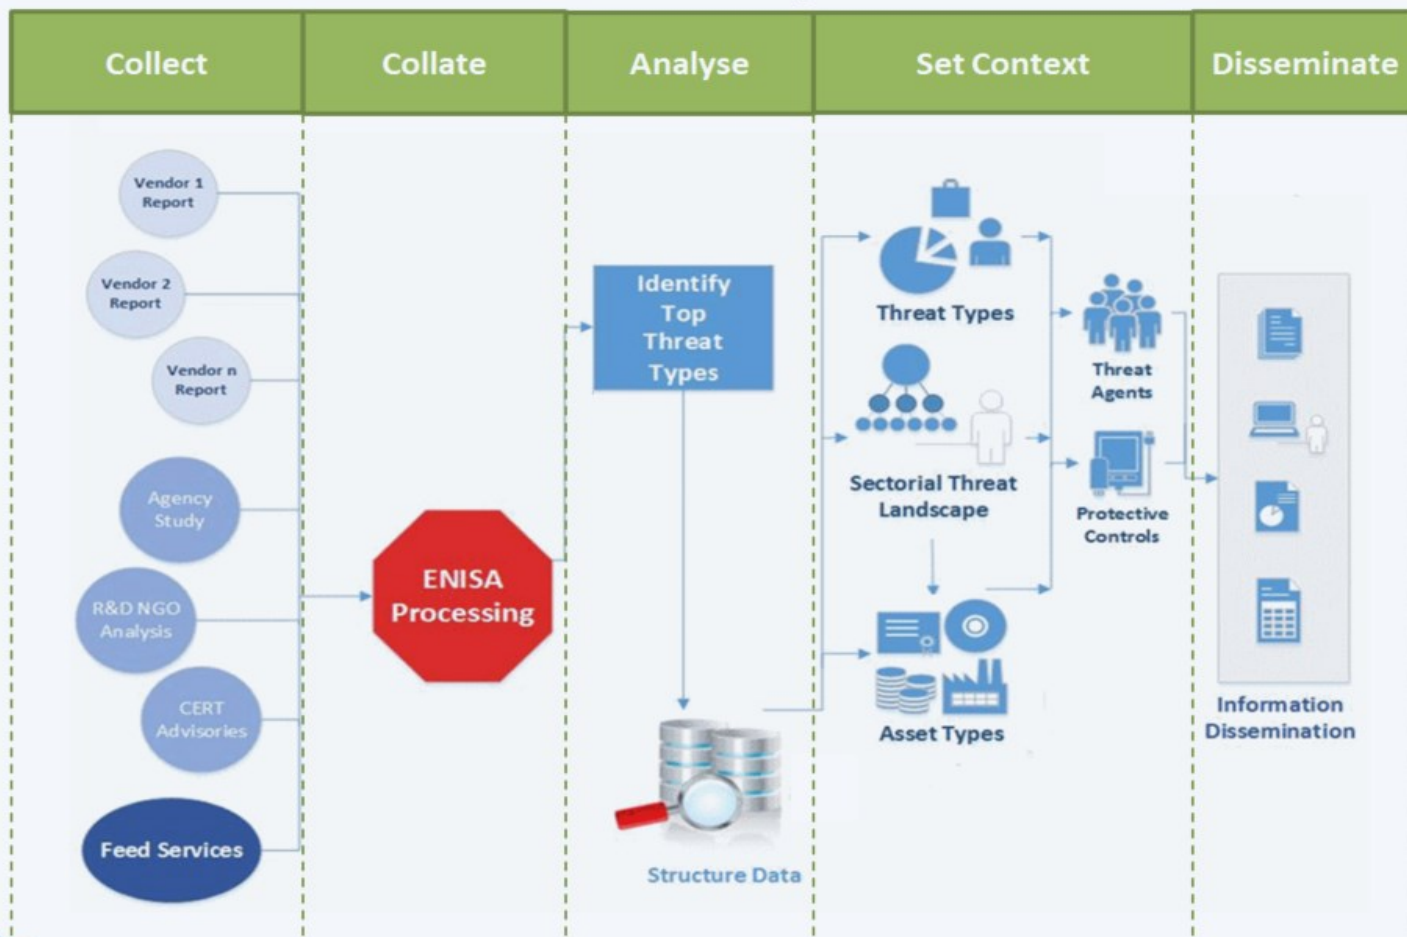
| Collect | Collate | Analyse | Set Context | Disseminate |
|---|---|---|---|---|

Vendor 1 Report

Vendor 2 Report

Vendor n Report

Agency Study

R&D NGO Analysis

CERT Advisories

Feed Services

ENISA Processing

Identify Top Threat Types

Structure Data

Threat Types

Sectorial Threat Landscape

Asset Types

Threat Agents

Protective Controls

Information Dissemination